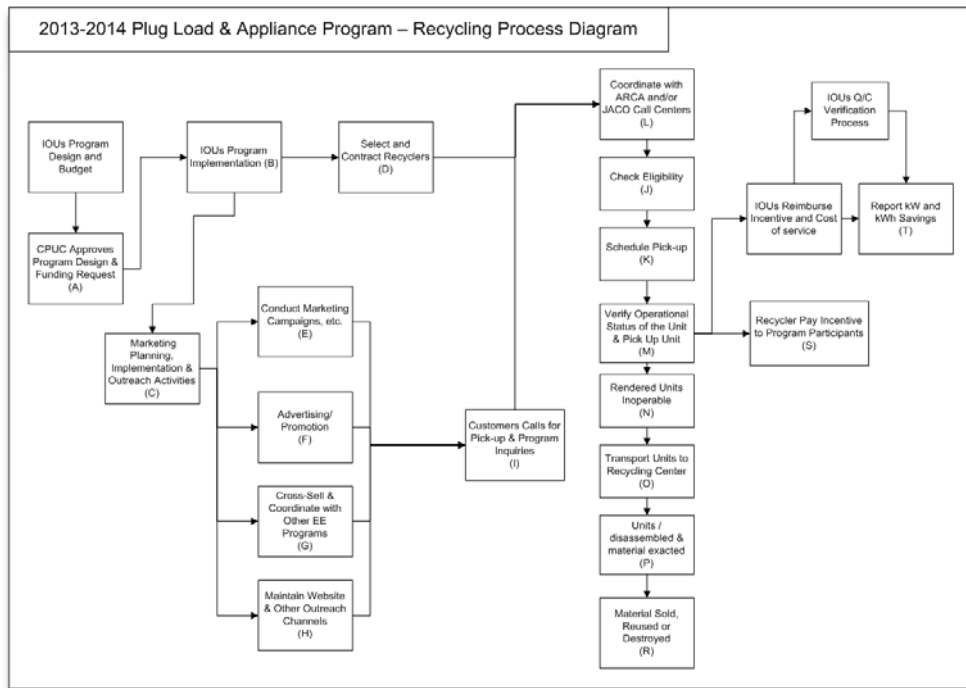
2013-2014 Plug Load & Appliance Program – Recycling Process Diagram

IOUs Program Design and Budget

CPUC Approves Program Design & Funding Request (A)

IOUs Program Implementation (B)

Select and Contract Recyclers (D)

Marketing Planning, Implementation & Outreach Activities (C)

Conduct Marketing Campaigns, etc. (E)

Advertising/ Promotion (F)

Cross-Sell & Coordinate with Other EE Programs (G)

Maintain Website & Other Outreach Channels (H)

Customers Calls for Pick-up & Program Inquiries (I)

Coordinate with ARCA and/or JACO Call Centers (L)

Check Eligibility (J)

Schedule Pick-up (K)

Verify Operational Status of the Unit & Pick Up Unit (M)

Rendered Units Inoperable (N)

Transport Units to Recycling Center (O)

Units / disassembled & material exacted (P)

Material Sold, Reused or Destroyed (R)

IOUs Q/C Verification Process

IOUs Reimburse Incentive and Cost of service

Report kW and kWh Savings (T)

Recycler Pay Incentive to Program Participants (S)